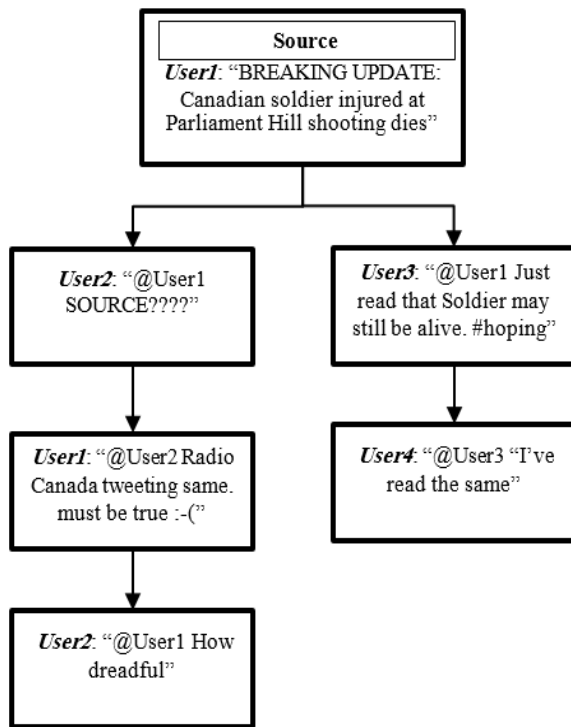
Source

User1: "BREAKING UPDATE: Canadian soldier injured at Parliament Hill shooting dies"

User2: "@User1 SOURCE????"

User1: "@User2 Radio Canada tweeting same. must be true :-("

User2: "@User1 How dreadful"

User3: "@User1 Just read that Soldier may still be alive. #hoping"

User4: "@User3 "I've read the same"